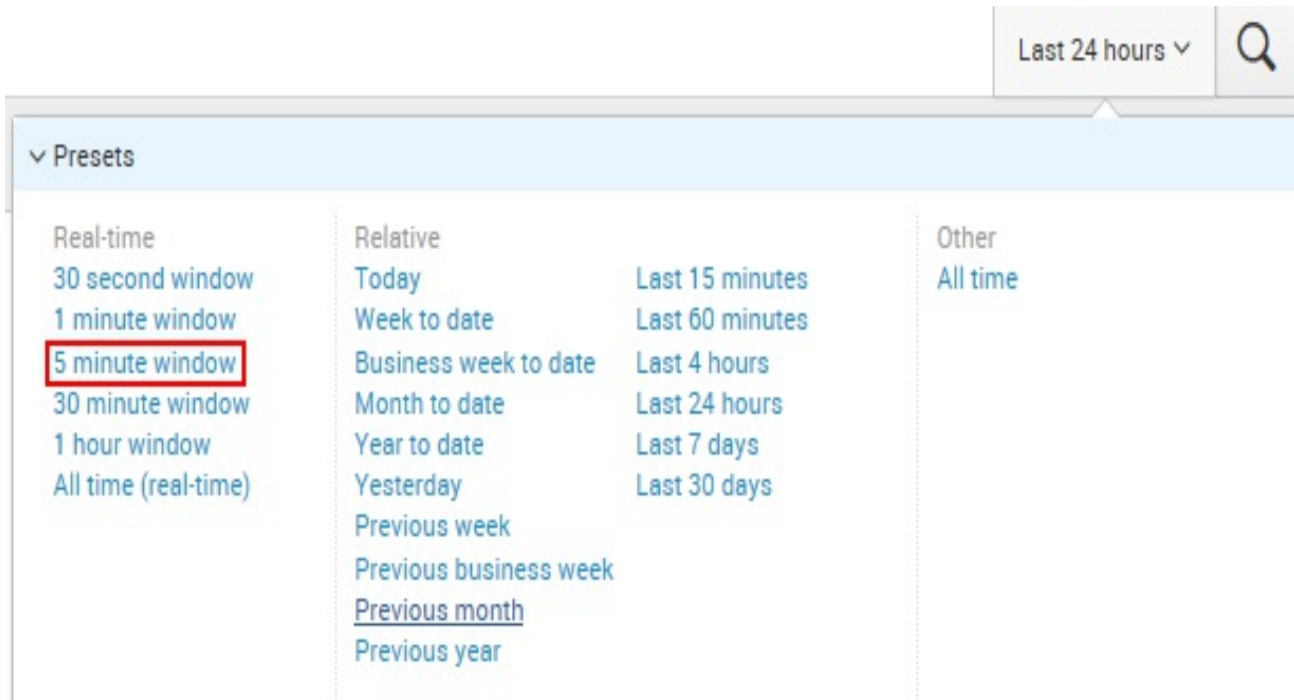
Last 24 hours ∨

∨ Presets

Real-time
30 second window
1 minute window
5 minute window
30 minute window
1 hour window
All time (real-time)

Relative
Today
Week to date
Business week to date
Month to date
Year to date
Yesterday
Previous week
Previous business week
Previous month
Previous year

Last 15 minutes
Last 60 minutes
Last 4 hours
Last 24 hours
Last 7 days
Last 30 days

Other
All time